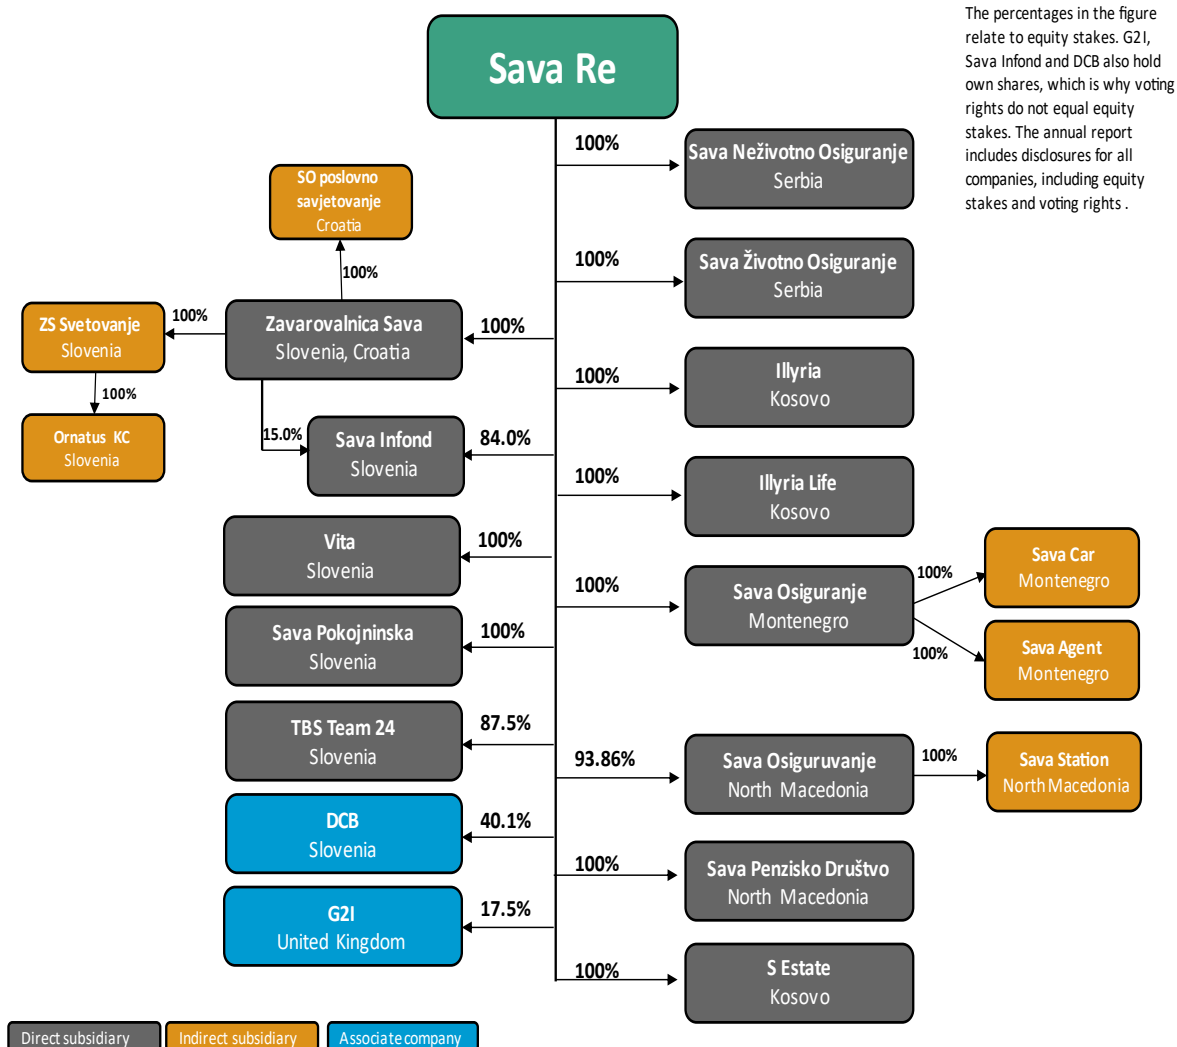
Sava Re

The percentages in the figure relate to equity stakes. G2I, Sava Infond and DCB also hold own shares, which is why voting rights do not equal equity stakes. The annual report includes disclosures for all companies, including equity stakes and voting rights .

100%
Sava Neživotno Osiguranje
Serbia

100%
Sava Životno Osiguranje
Serbia

100%
Illyria
Kosovo

100%
Illyria Life
Kosovo

100%
Sava Osiguranje
Montenegro

100%
Sava Car
Montenegro

100%
Sava Agent
Montenegro

93.86%
Sava Osiguruvanje
North Macedonia

100%
Sava Station
North Macedonia

100%
Sava Penzisko Društvo
North Macedonia

100%
S Estate
Kosovo

SO poslovno savjetovanje
Croatia

100%

100%
Zavarovalnica Sava
Slovenia, Croatia

100%
ZS Svetovanje
Slovenia

100%
Ornatus KC
Slovenia

15.0%
84.0%
Sava Infond
Slovenia

100%
Vita
Slovenia

100%
Sava Pokojninska
Slovenia

87.5%
TBS Team 24
Slovenia

40.1%
DCB
Slovenia

17.5%
G2I
United Kingdom

Direct subsidiary
Indirect subsidiary
Associate company